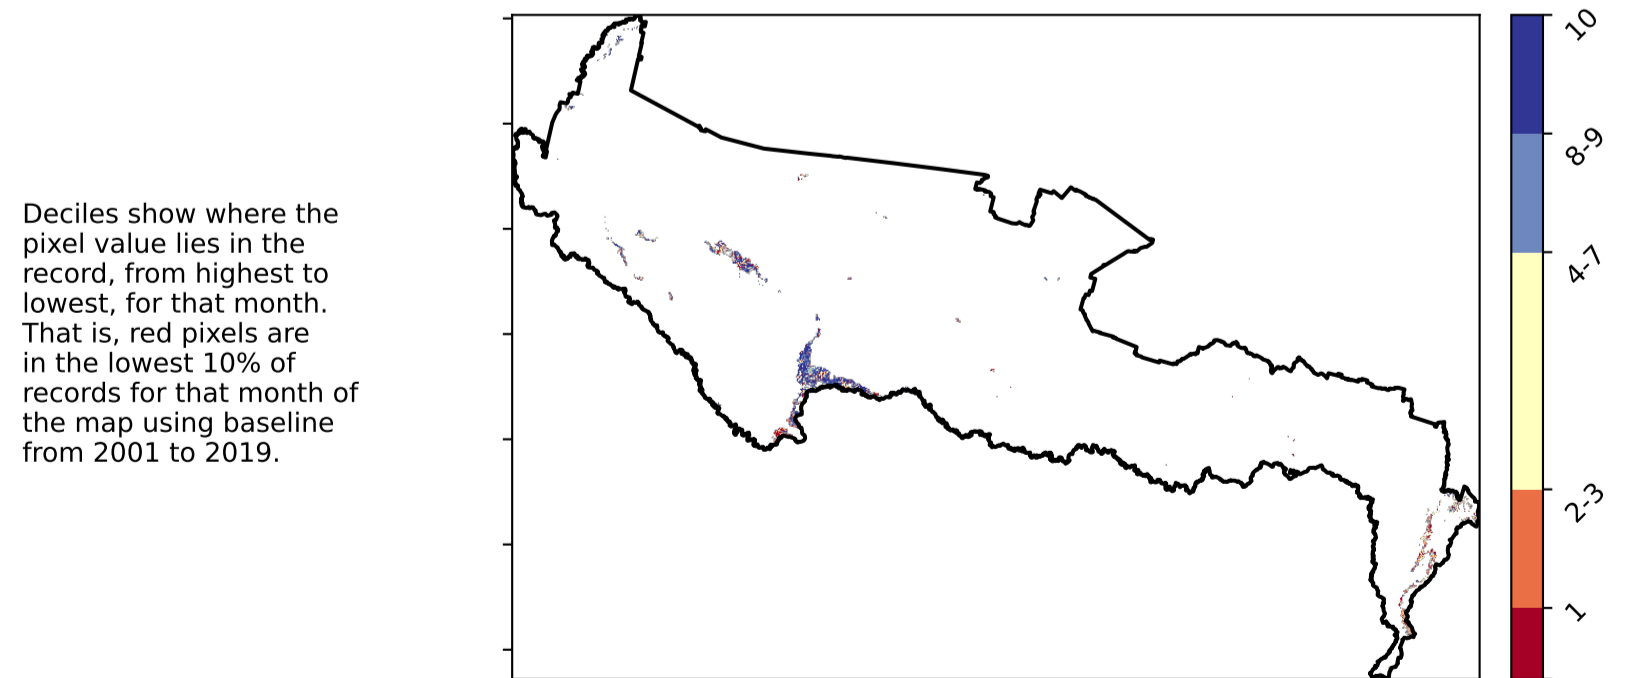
Deciles show where the pixel value lies in the record, from highest to lowest, for that month. That is, red pixels are in the lowest 10% of records for that month of the map using baseline from 2001 to 2019.

10
8-9
4-7
2-3
1